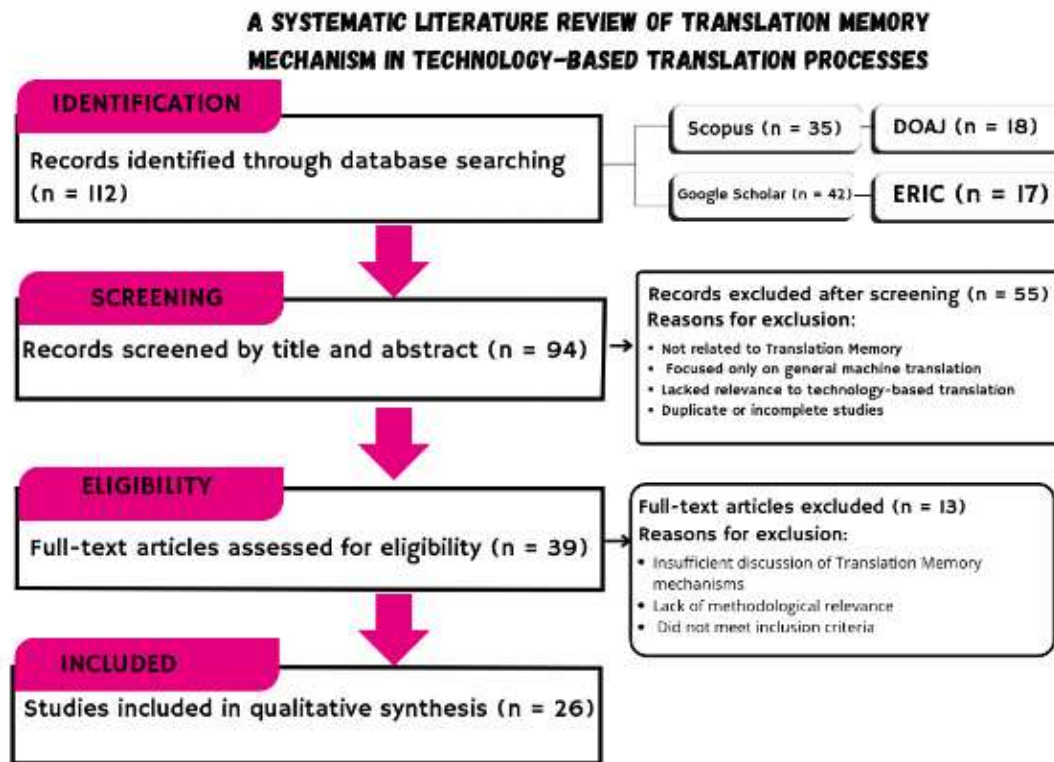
A SYSTEMATIC LITERATURE REVIEW OF TRANSLATION MEMORY MECHANISM IN TECHNOLOGY-BASED TRANSLATION PROCESSES

IDENTIFICATION

Records identified through database searching (n = 112)

Scopus (n = 35)

DOAJ (n = 18)

Google Scholar (n = 42)

ERIC (n = 17)

SCREENING

Records screened by title and abstract (n = 94)

Records excluded after screening (n = 55)
Reasons for exclusion:
• Not related to Translation Memory
• Focused only on general machine translation
• Lacked relevance to technology-based translation
• Duplicate or incomplete studies

ELIGIBILITY

Full-text articles assessed for eligibility (n = 39)

Full-text articles excluded (n = 13)
Reasons for exclusion:
• Insufficient discussion of Translation Memory mechanisms
• Lack of methodological relevance
• Did not meet inclusion criteria

INCLUDED

Studies included in qualitative synthesis (n = 26)